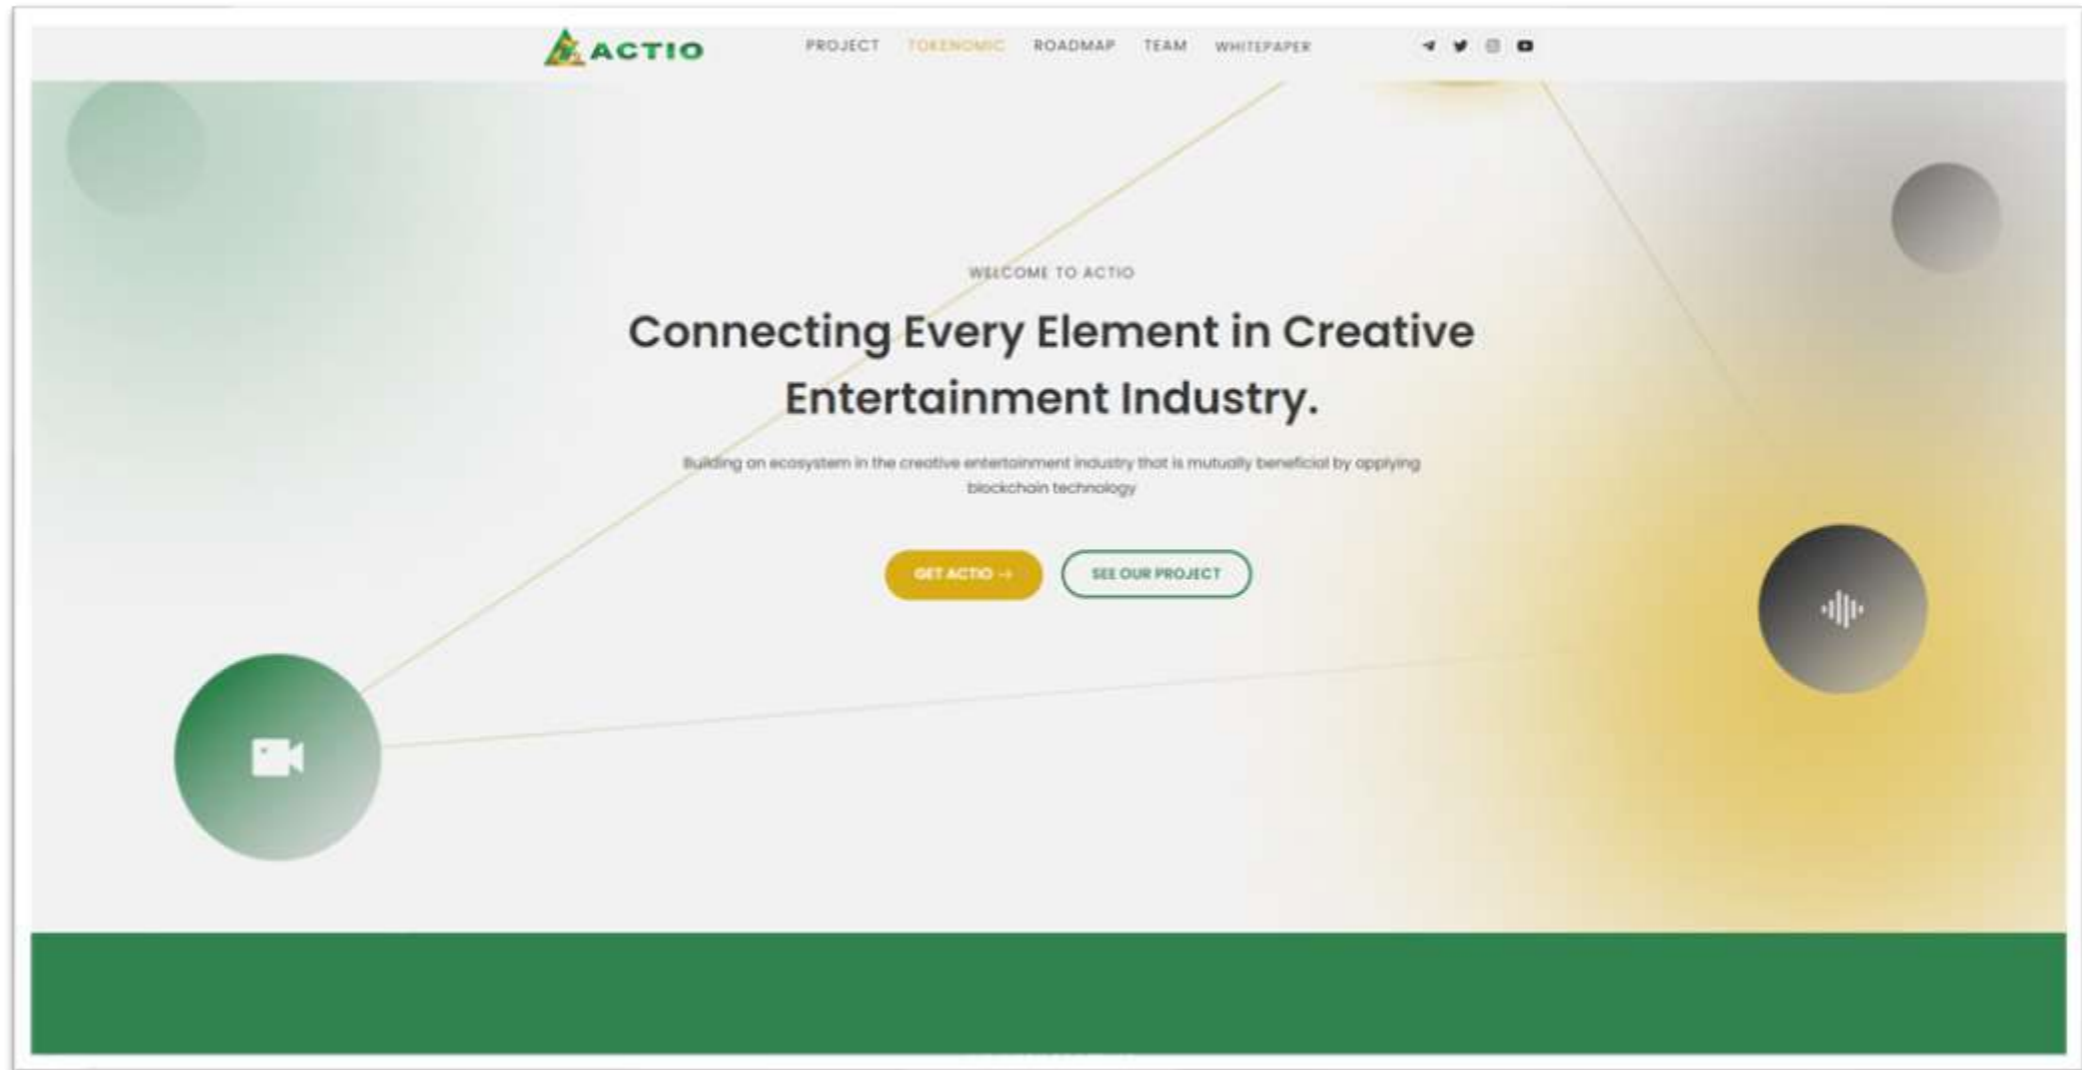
ACTIO

PROJECT TOKENOMIC ROADMAP TEAM WHITEPAPER

WELCOME TO ACTIO

Connecting Every Element in Creative Entertainment Industry.

Building an ecosystem in the creative entertainment industry that is mutually beneficial by applying blockchain technology

GET ACTIO →

SEE OUR PROJECT